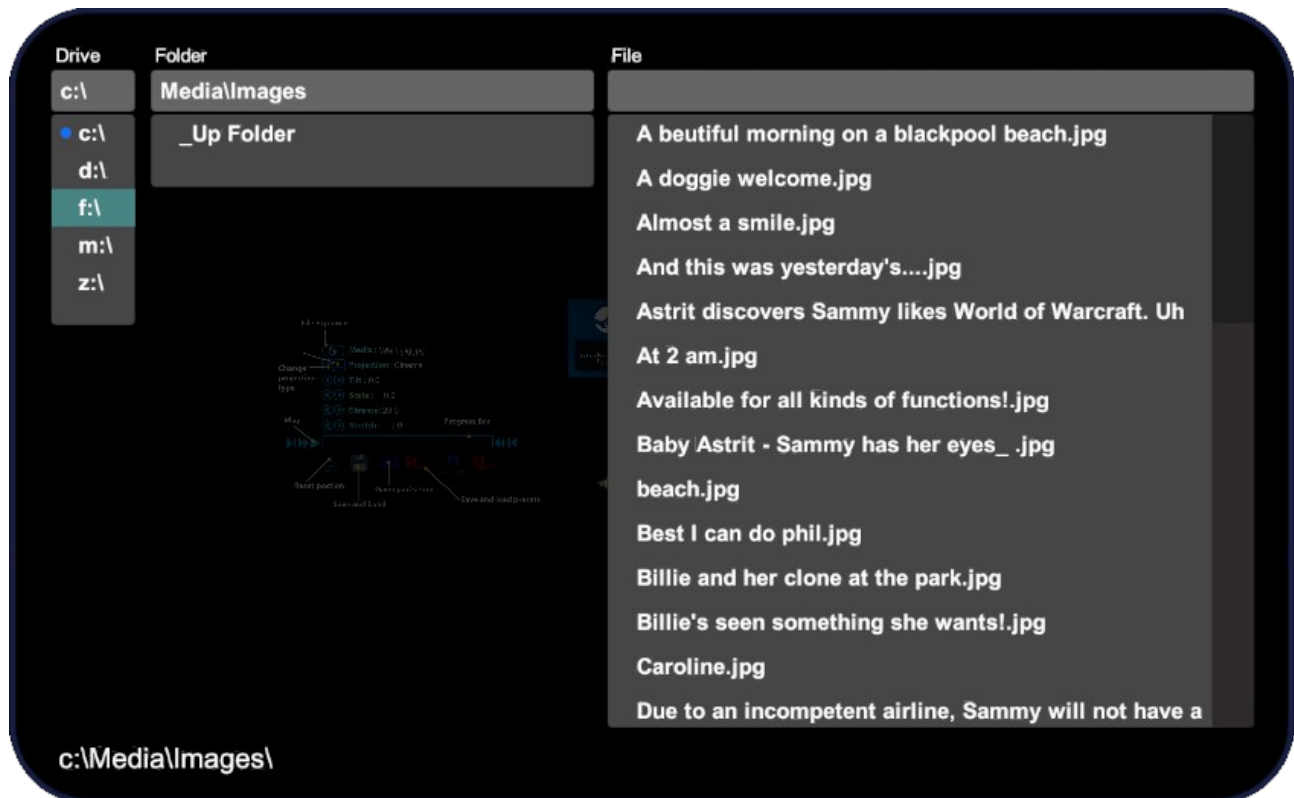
Drive

c:\

c:\
d:\
f:\
m:\
z:\

Folder

Media\Images

_Up Folder

File

A beutiful morning on a blackpool beach.jpg
A doggie welcome.jpg
Almost a smile.jpg
And this was yesterday's....jpg
Astrit discovers Sammy likes World of Warcraft. Uh
At 2 am.jpg
Available for all kinds of functions!.jpg
Baby Astrit - Sammy has her eyes_ .jpg
beach.jpg
Best I can do phil.jpg
Billie and her clone at the park.jpg
Billie's seen something she wants!.jpg
Caroline.jpg
Due to an incompetent airline, Sammy will not have a

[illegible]

c:\Media\Images\